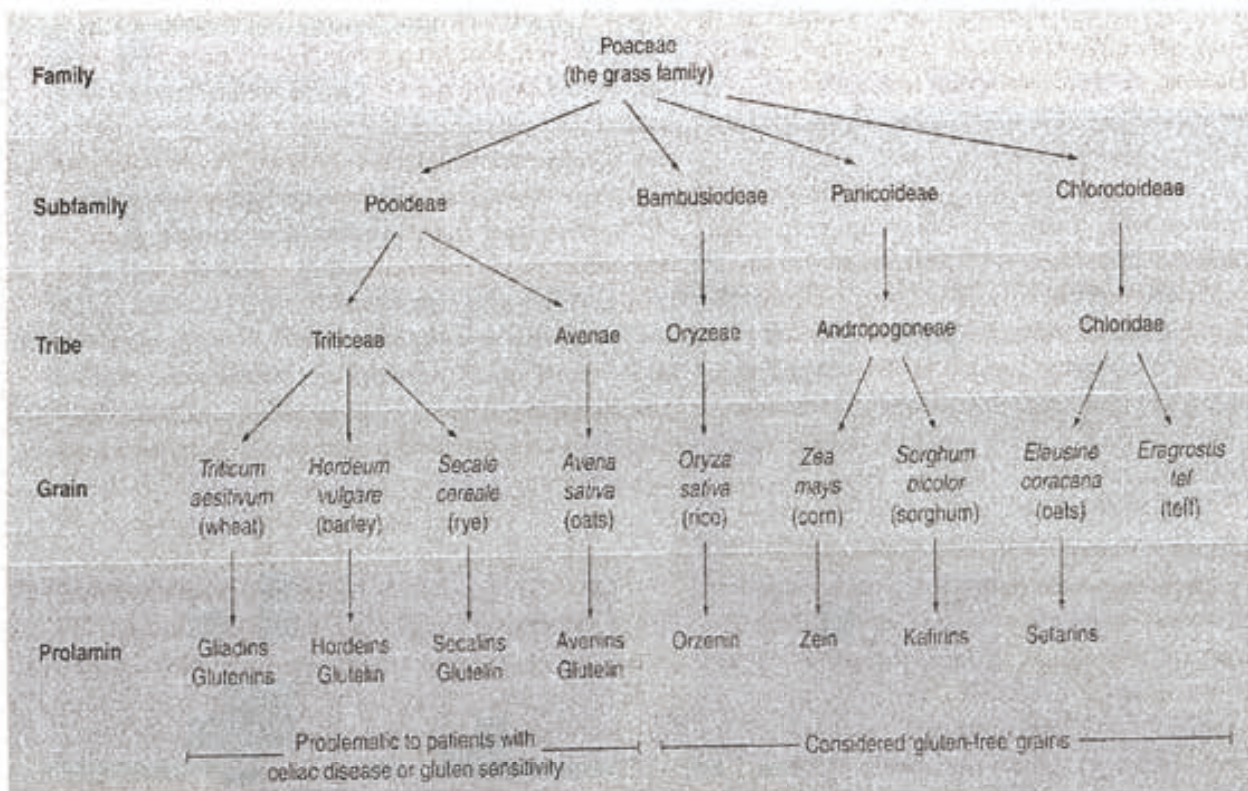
Family

Poaceae
(the grass family)

Subfamily

Pooideae

Bambusiodeae

Panicoideae

Chlorodoideae

Tribe

Triticeae

Avenae

Oryzeae

Andropogoneae

Chloridae

Grain

*Triticum aesitivum* (wheat)

*Hordeum vulgare* (barley)

*Secale cereale* (rye)

*Avena sativa* (oats)

*Oryza sativa* (rice)

*Zea mays* (corn)

*Sorghum bicolor* (sorghum)

*Eleusine coracana* (oats)

*Eragrostis tef* (teff)

Prolamin

Gliadins Glutenins

Hordeins Glutelin

Secalins Glutelin

Avenins Glutelin

Orzenin

Zein

Kafirins

Setarins

Problematic to patients with celiac disease or gluten sensitivity

Considered 'gluten-free' grains